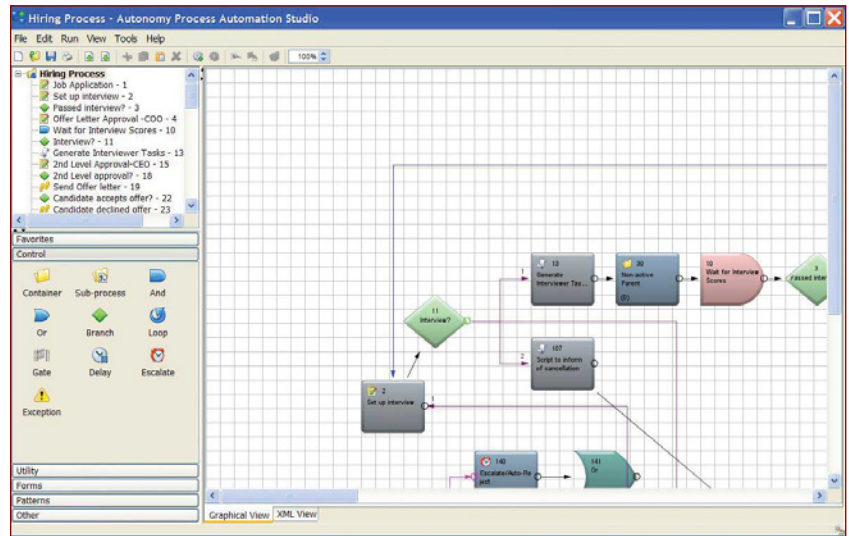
Hiring Process - Autonomy Process Automation Studio

File Edit Run View Tools Help

100%

Hiring Process
Job Application - 1
Set up interview - 2
Passed interview? - 3
Offer Letter Approval -COO - 4
Wait for Interview Scores - 10
Interview? - 11
Generate Interviewer Tasks - 13
2nd Level Approval-CEO - 15
2nd Level approval? - 16
Send Offer letter - 19
Candidate accepts offer? - 22
Candidate declined offer - 23

Favorites
Control

Container
Sub-process
And
Or
Branch
Loop
Gate
Delay
Escalate
Exception

Utility
Forms
Patterns
Other

13
Generate Interviewer Tas...

39
Non-active Parent
(0)

10
Wait for Interview Scores

3
Passed inter

11
Interview?

1

2

107
Script to inform of cancellation

2
Set up interview

1

140
Escalate/Auto-Reject

141
Or

Graphical View
XML View